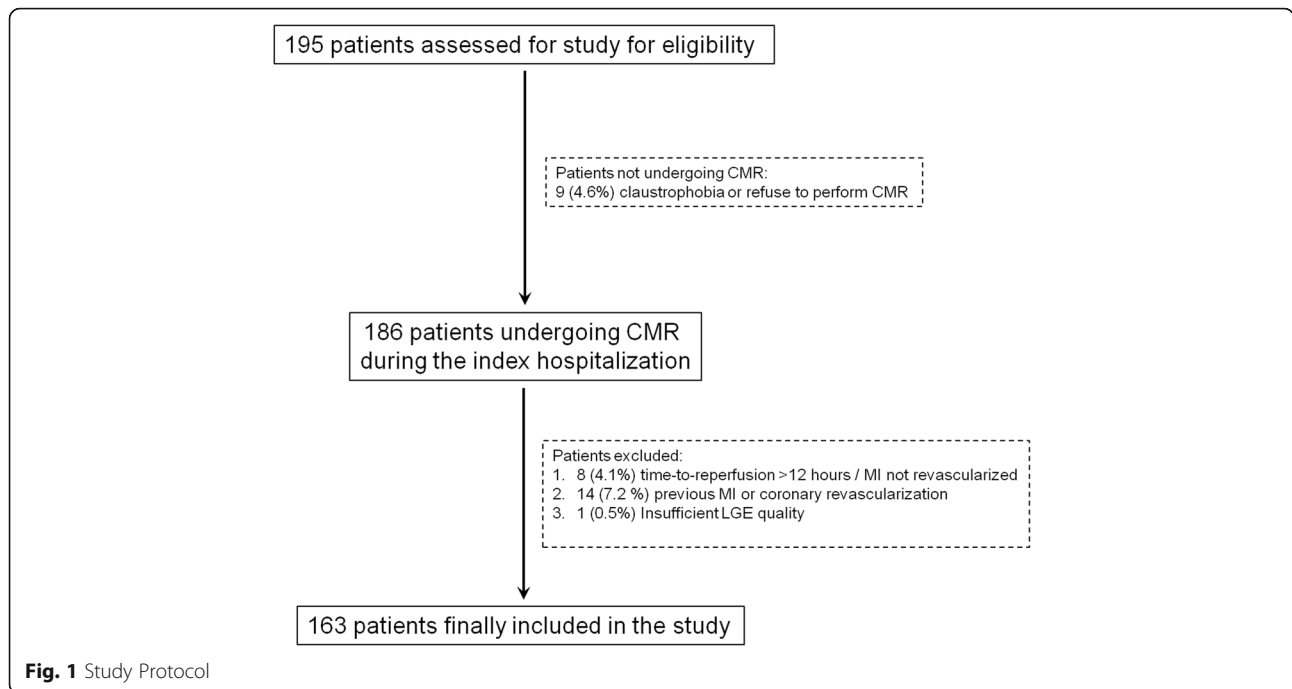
195 patients assessed for study for eligibility

Patients not undergoing CMR:
9 (4.6%) claustrophobia or refuse to perform CMR

186 patients undergoing CMR during the index hospitalization

Patients excluded:
1. 8 (4.1%) time-to-reperfusion >12 hours / MI not revascularized
2. 14 (7.2 %) previous MI or coronary revascularization
3. 1 (0.5%) Insufficient LGE quality

163 patients finally included in the study

**Fig. 1** Study Protocol